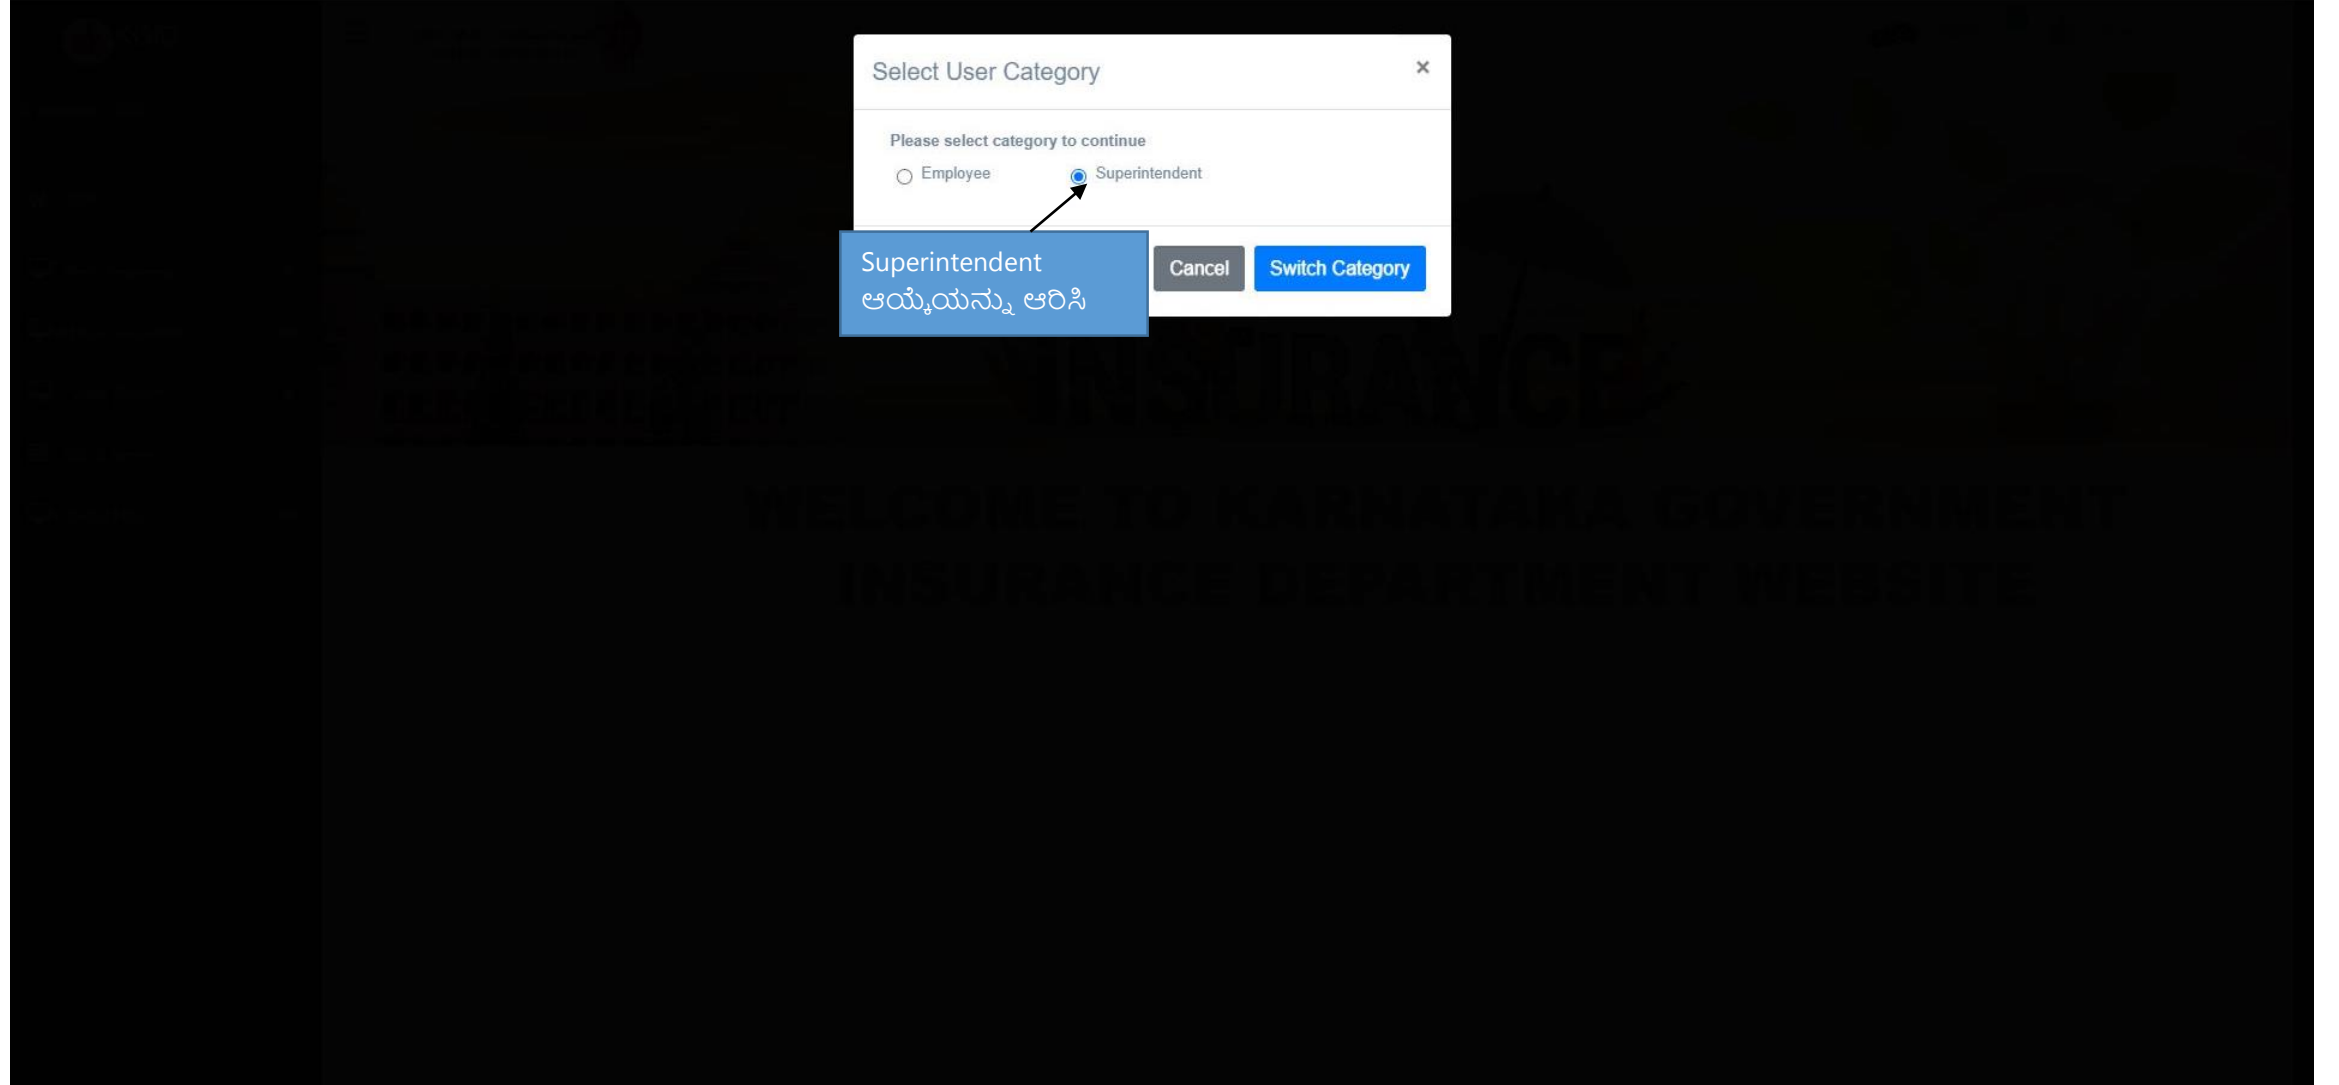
Select User Category ×

Please select category to continue

Employee Superintendent

Superintendent ಆಯ್ಕೆಯನ್ನು ಆರಿಸಿ

Cancel Switch Category

INSURANCE

WELCOME TO KARNATAKA GOVERNMENT INSURANCE DEPARTMENT WEBSITE